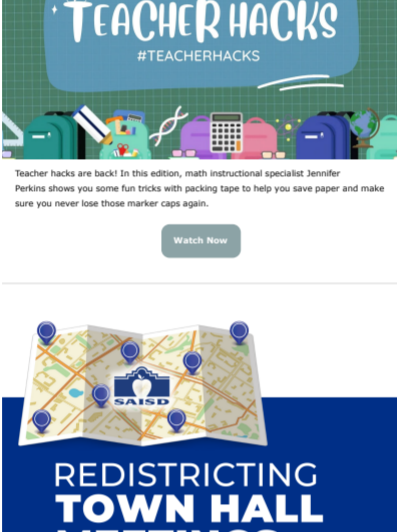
TEACHER HACKS
#TEACHERHACKS

Teacher hacks are back! In this edition, math instructional specialist Jennifer Perkins shows you some fun tricks with packing tape to help you save paper and make sure you never lose those marker caps again.

Watch Now

SAISD

REDISTRICTING
TOWN HALL
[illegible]